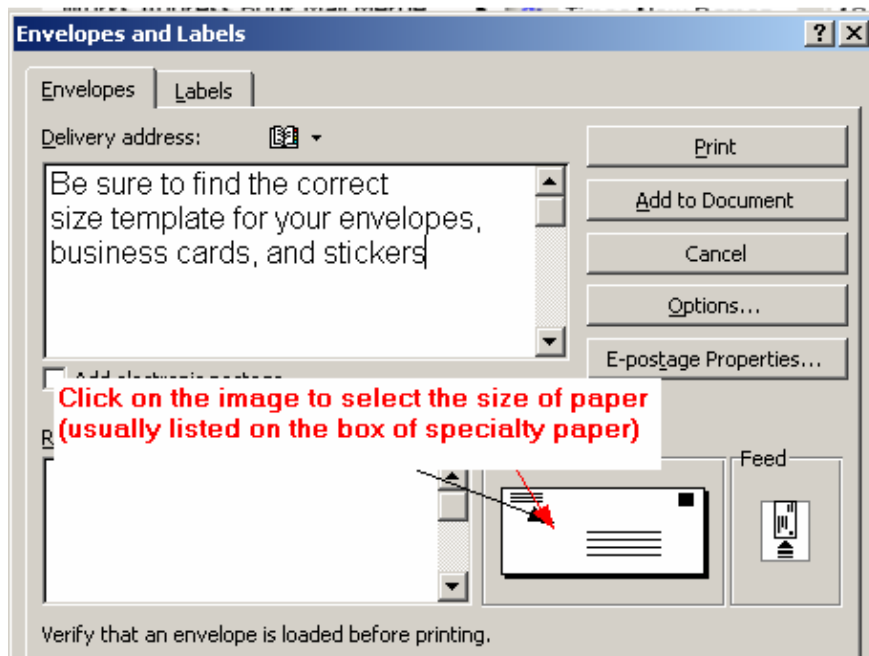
Envelopes and Labels

? X

Envelopes | Labels

Delivery address:

Be sure to find the correct size template for your envelopes, business cards, and stickers

Print

Add to Document

Cancel

Options...

E-postage Properties...

Click on the image to select the size of paper (usually listed on the box of specialty paper)

R

Feed

Verify that an envelope is loaded before printing.